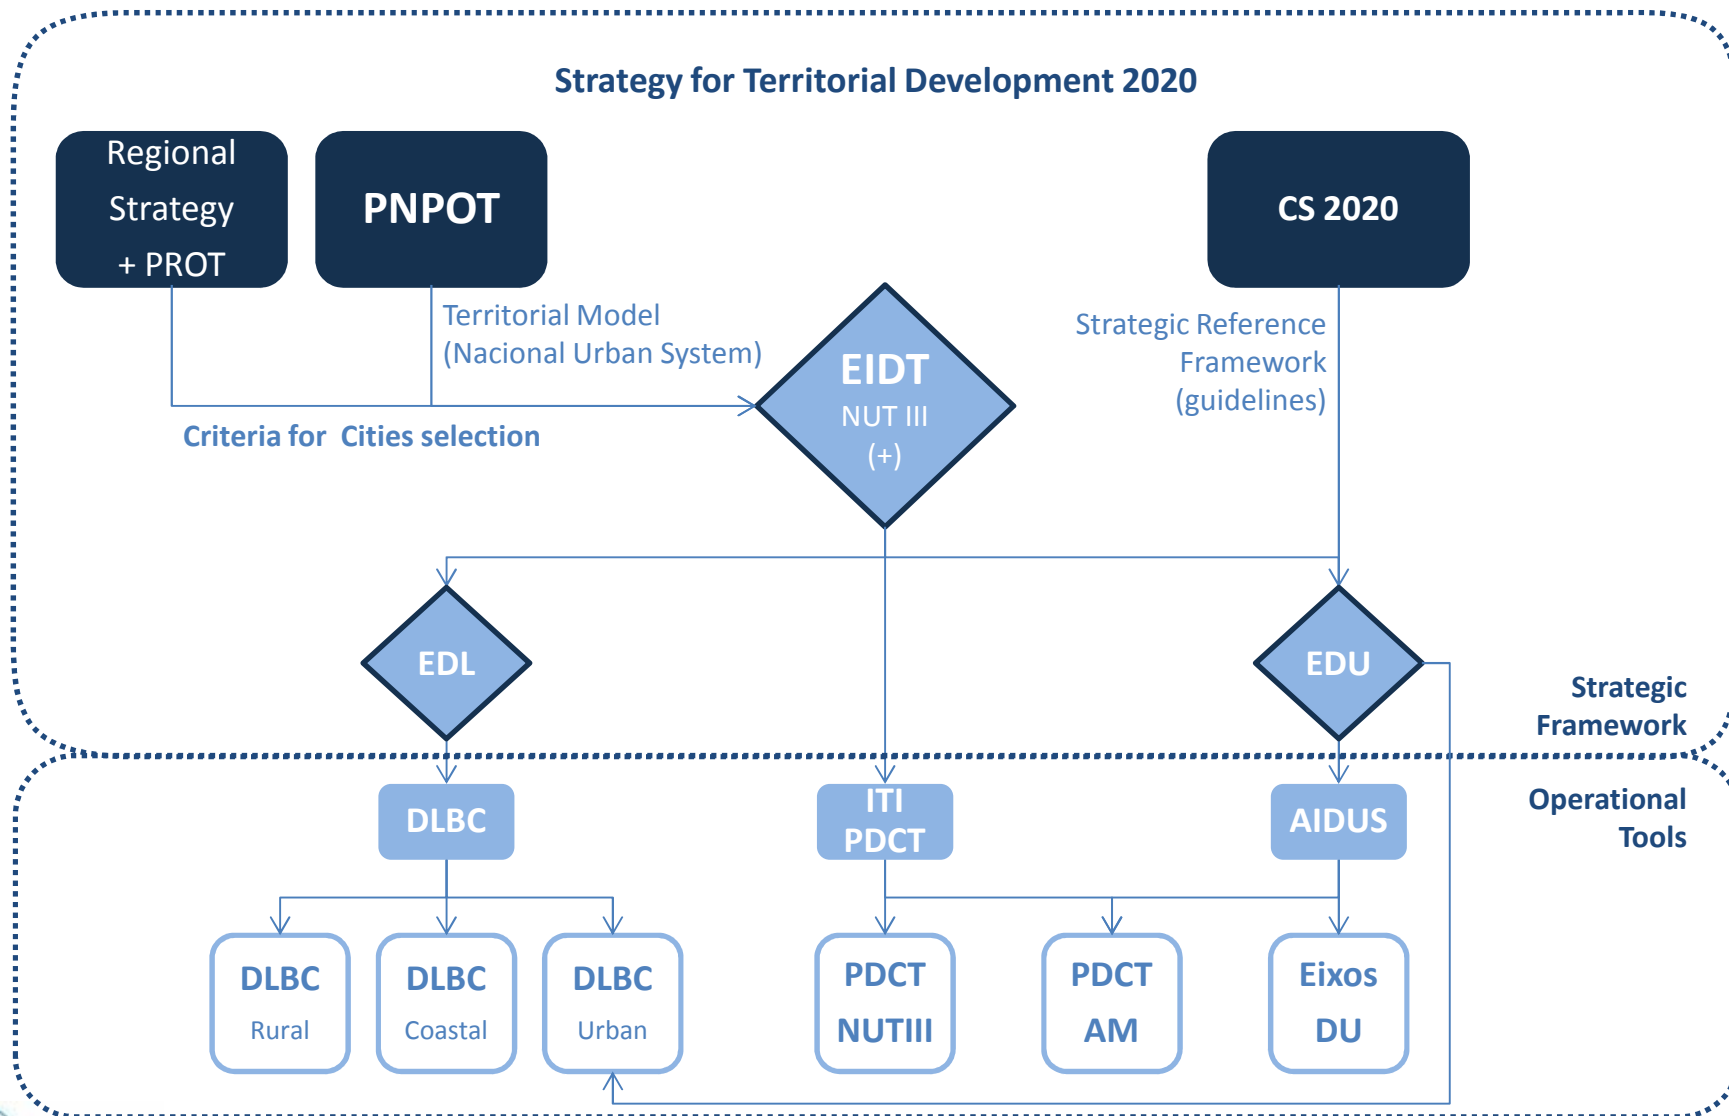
Strategy for Territorial Development 2020

Regional Strategy + PROT

PNPOT

CS 2020

Territorial Model (Nacional Urban System)

Strategic Reference Framework (guidelines)

EIDT
NUT III
(+)

Criteria for Cities selection

EDL

EDU

Strategic Framework

Operational Tools

DLBC

ITI
PDCT

AIDUS

DLBC
Rural

DLBC
Coastal

DLBC
Urban

PDCT
NUTIII

PDCT
AM

Eixos
DU